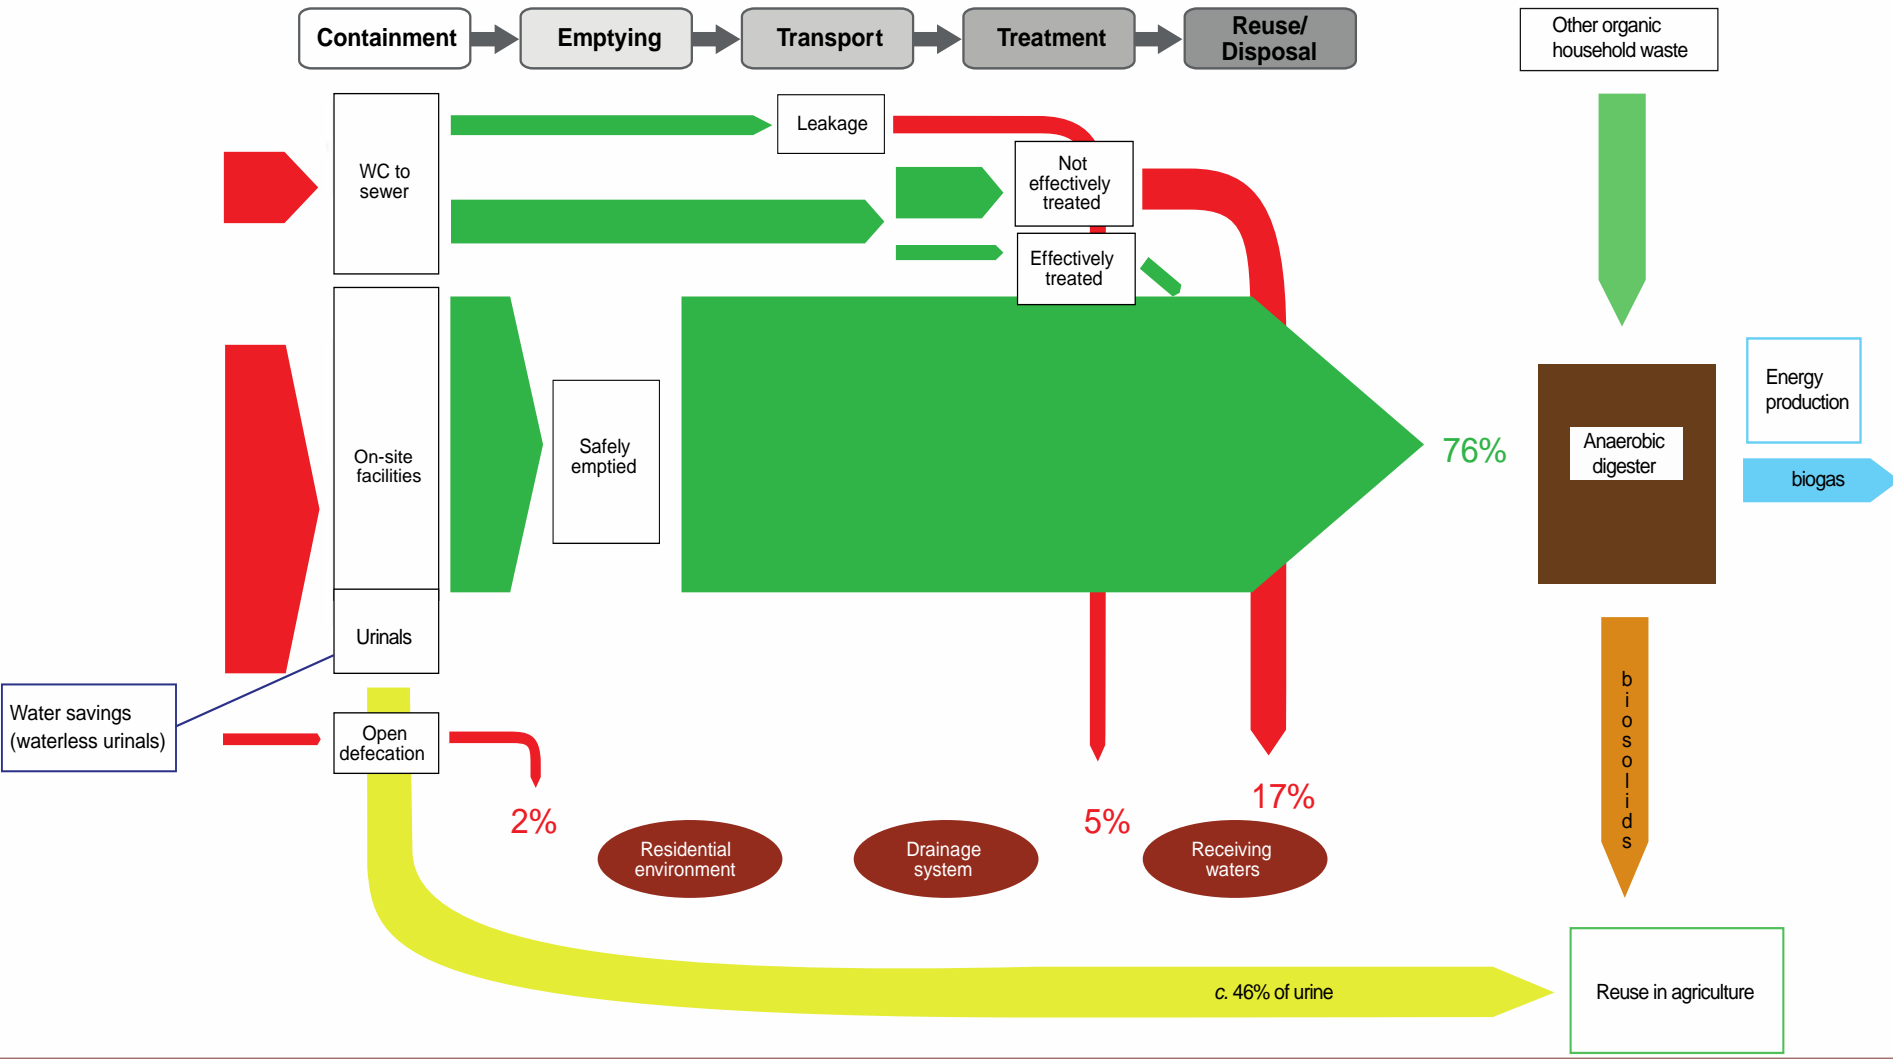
Containment
Emptying
Transport
Treatment
Reuse/ Disposal
Other organic household waste

WC to sewer
Leakage
Not effectively treated
Effectively treated

On-site facilities
Safely emptied
76%
Anaerobic digester
Energy production
biogas

Urinals
Water savings (waterless urinals)
Open defecation
2%
5%
17%
Residential environment
Drainage system
Receiving waters
biosolids

c. 46% of urine
Reuse in agriculture